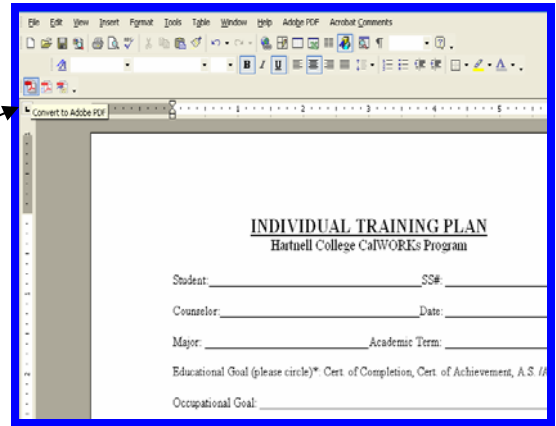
File Edit View Insert Format Tools Table Window Help Adobe PDF Acrobat Comments

Convert to Adobe PDF

INDIVIDUAL TRAINING PLAN
Hartnell College CalWORKs Program

Student:_________________________________SS#:_______________

Counselor:_________________________________Date:_______________

Major:_________________________Academic Term:_______________

Educational Goal (please circle)*: Cert. of Completion, Cert. of Achievement, A.S. /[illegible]

Occupational Goal:_________________________________